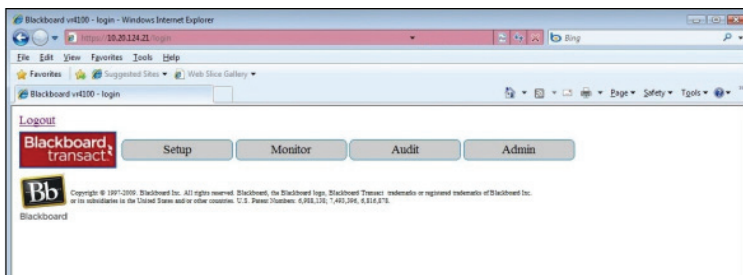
Blackboard vr4100 - login - Windows Internet Explorer

https://10.20.124.21/login

Bing

File Edit View Favorites Tools Help

Favorites Suggested Sites ▾ Web Slice Gallery ▾

Blackboard vr4100 - login

Page ▾ Safety ▾ Tools ▾

Logout

Blackboard transact

Setup

Monitor

Audit

Admin

Bb

Blackboard

Copyright © 1997-2009. Blackboard Inc. All rights reserved. Blackboard, the Blackboard logo, Blackboard Transact trademarks or registered trademarks of Blackboard Inc. or its subsidiaries in the United States and/or other countries. U.S. Patent Numbers: 6,988,138; 7,493,396; 6,816,878.